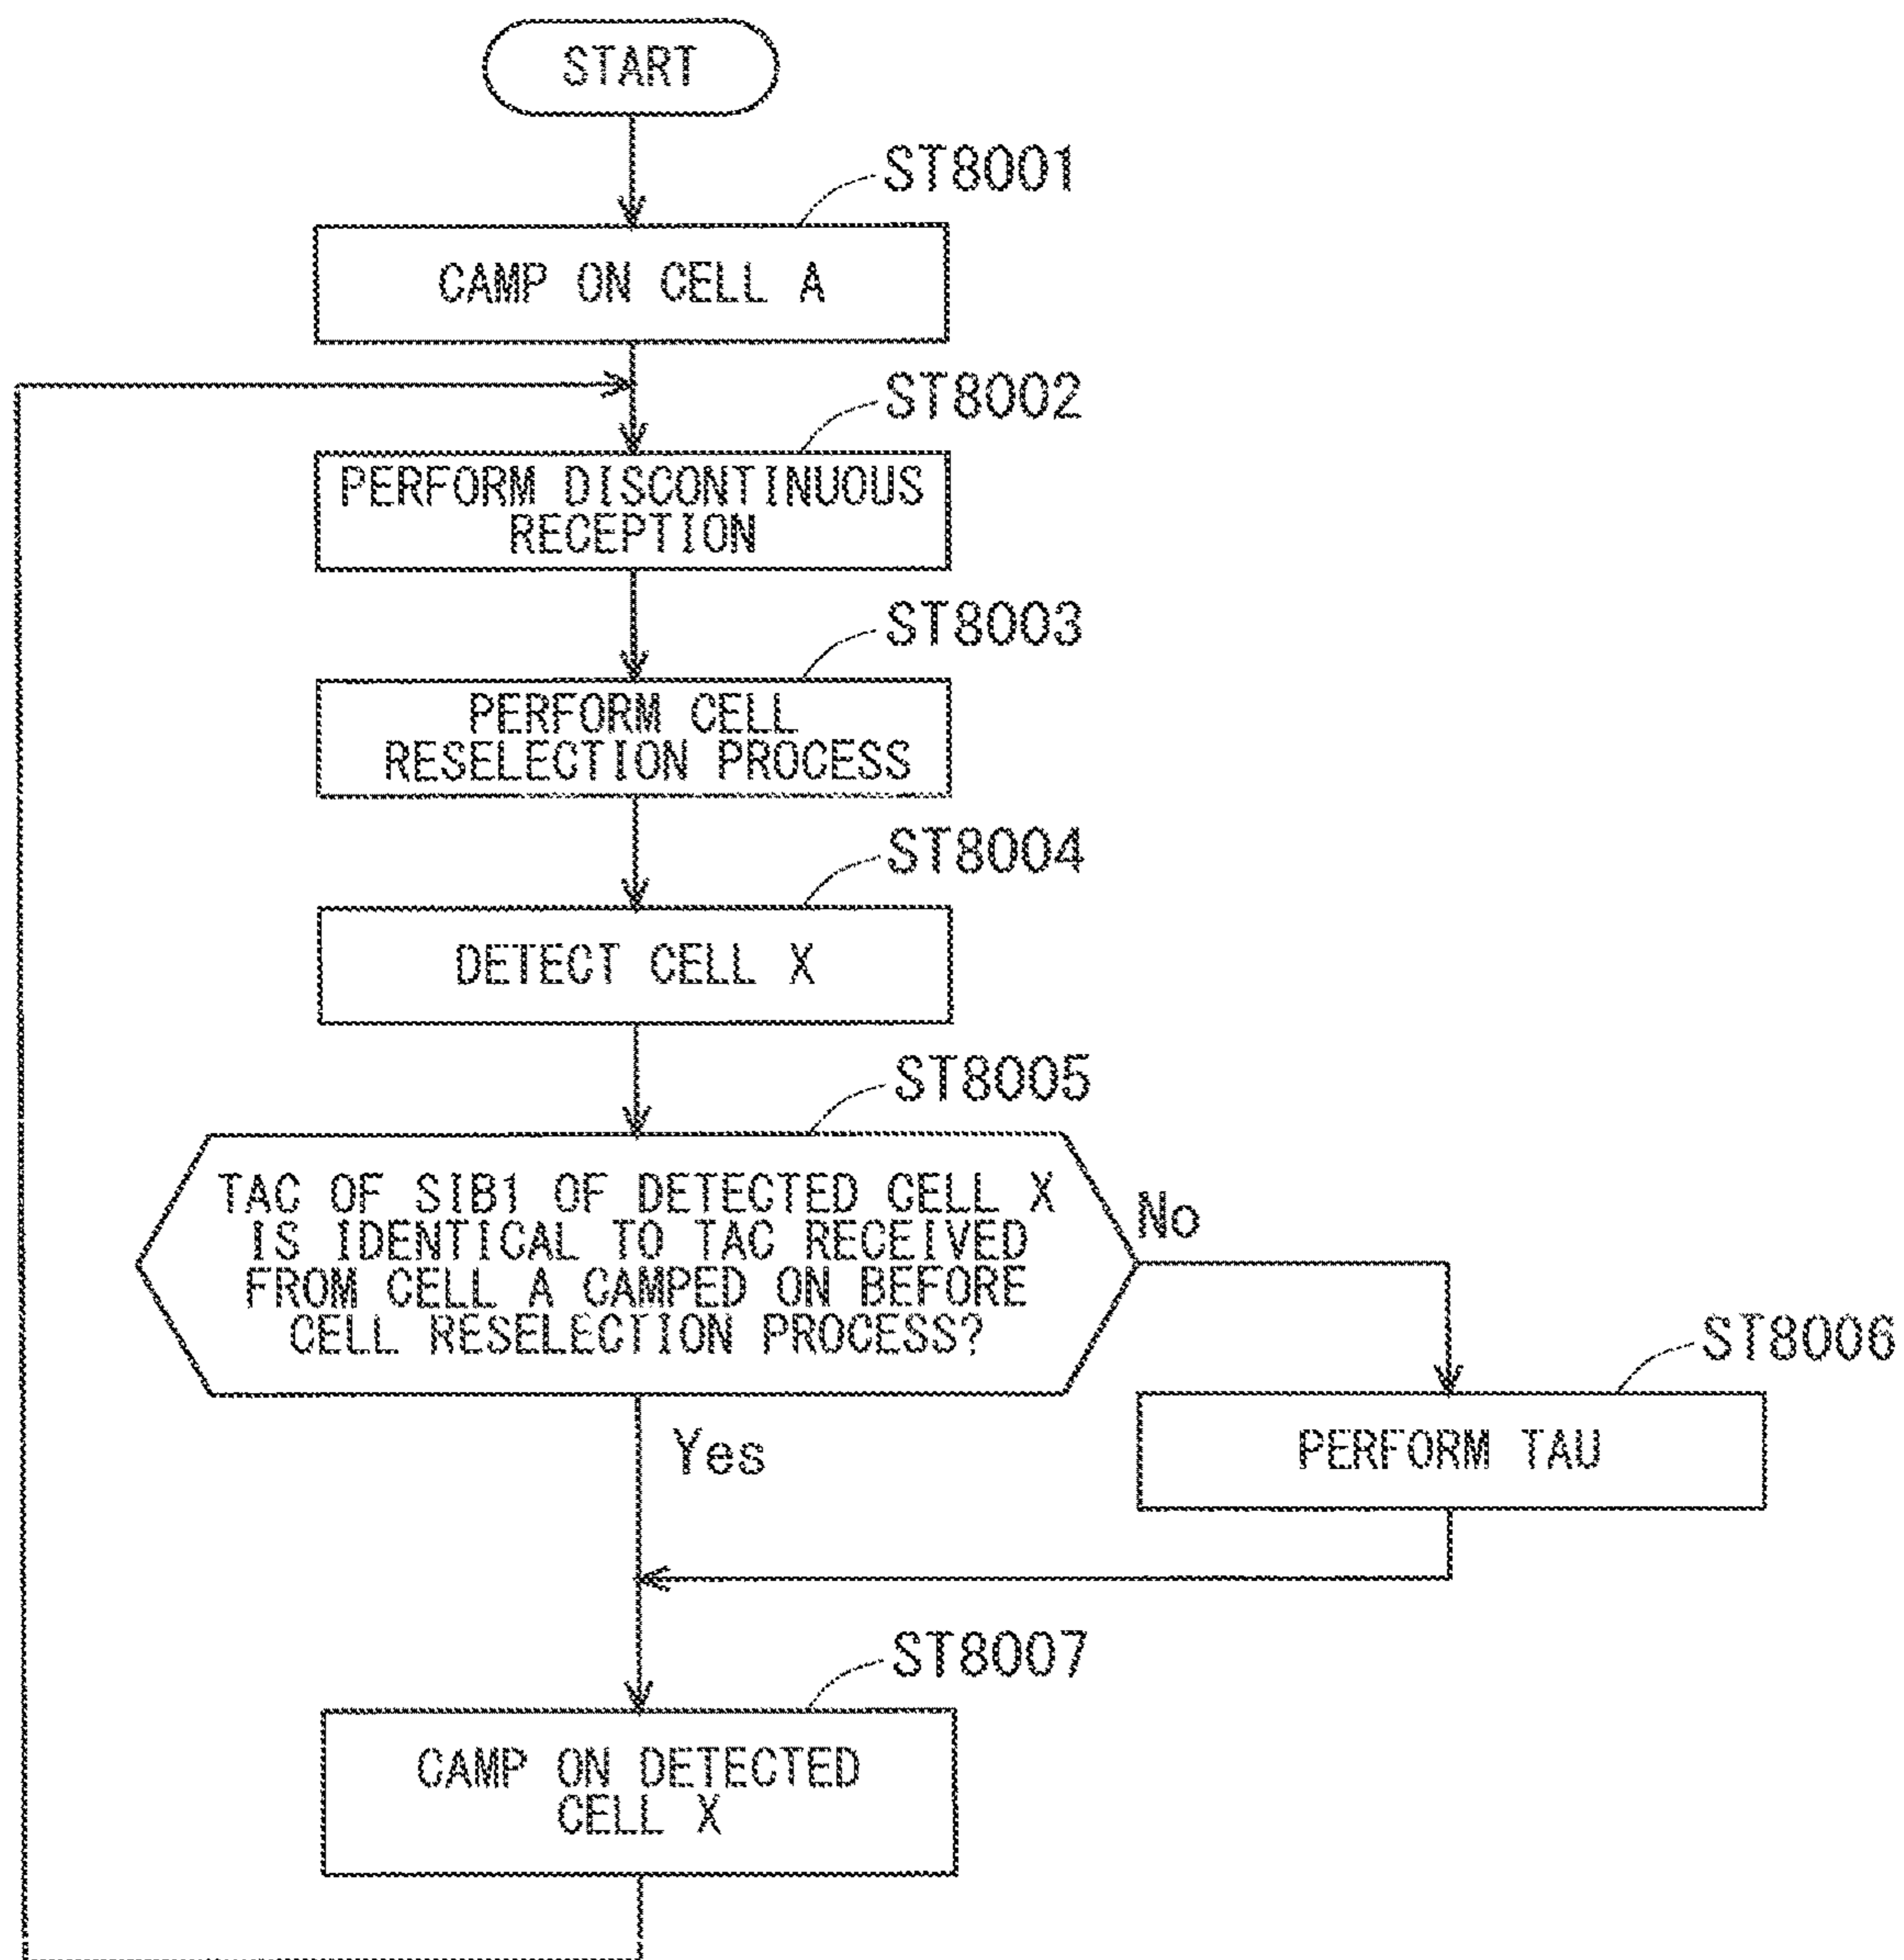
START

ST8001

CAMP ON CELL A

ST8002

PERFORM DISCONTINUOUS RECEPTION

ST8003

PERFORM CELL RESELECTION PROCESS

ST8004

DETECT CELL X

ST8005

TAC OF SIB1 OF DETECTED CELL X IS IDENTICAL TO TAC RECEIVED FROM CELL A CAMPED ON BEFORE CELL RESELECTION PROCESS?

No

ST8006

PERFORM TAU

Yes

ST8007

CAMP ON DETECTED CELL X